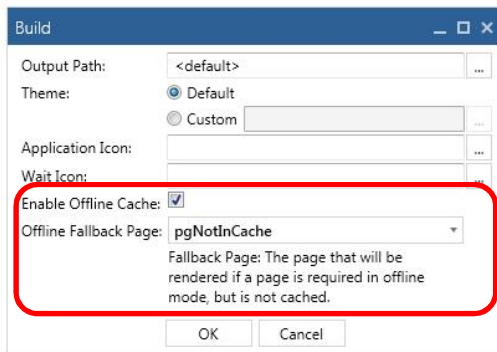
Build

Output Path: <default> ...

Theme: Default

Custom ...

Application Icon: ...

Wait Icon: ...

Enable Offline Cache:

Offline Fallback Page: pgNotInCache

Fallback Page: The page that will be rendered if a page is required in offline mode, but is not cached.

OK Cancel